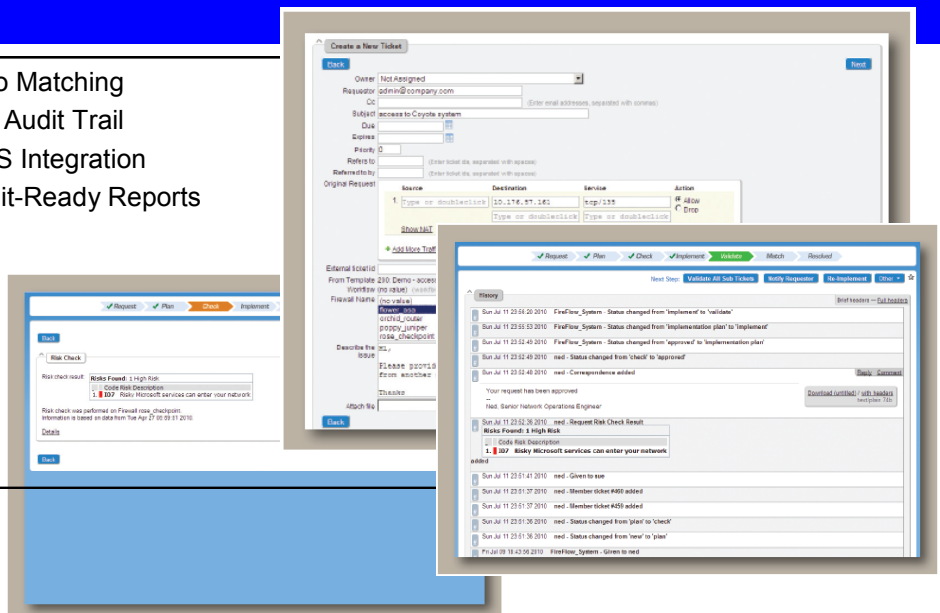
o Matching
Audit Trail
S Integration
it-Ready Reports

Create a New Ticket
Back
Next
Owner Not Assigned
Requestor admin@company.com
Cc
(Enter email addresses, separated with commas)
Subject access to Coyote system
Due
Expires
Priority 0
Refers to
(Enter ticket ids, separated with spaces)
Referred to by
(Enter ticket ids, separated with spaces)
Original Request
Source
Destination
Service
Action
1. Type or doubleclick
10.176.57.161
tcp/135
Allow
Drop
Type or doubleclick
Type or doubleclick
Show NAT
Add More Traff
External ticket id
From Template 290: Demo - acces
Workflow (no value)
Firewall Name (no value)
flower_asa
orchid_router
poppy_juniper
rose_checkpoint
Describe the Issue
Hi,
Please provi
from another
Thanks
Attach file
Back

Request Plan Check Implement Validate Match Resolved
Next Step: Validate All Sub Tickets Notify Requestor Re-Implement Other
History
Brief headers — Full headers
Sun Jul 11 23:56:20 2010 FireFlow_System - Status changed from 'implement' to 'validate'
Sun Jul 11 23:55:53 2010 FireFlow_System - Status changed from 'implementation plan' to 'implement'
Sun Jul 11 23:52:49 2010 FireFlow_System - Status changed from 'approved' to 'implementation plan'
Sun Jul 11 23:52:49 2010 ned - Status changed from 'check' to 'approved'
Sun Jul 11 23:52:48 2010 ned - Correspondence added
Reply Comment
Your request has been approved
--
Ned, Senior Network Operations Engineer
Download (untitled) / with headers
Sun Jul 11 23:52:36 2010 ned - Request Risk Check Result
Risks Found: 1 High Risk
Code Risk Description
1. I07 Risky Microsoft services can enter your network
added
Sun Jul 11 23:51:41 2010 ned - Given to sue
Sun Jul 11 23:51:37 2010 ned - Member ticket #460 added
Sun Jul 11 23:51:37 2010 ned - Member ticket #459 added
Sun Jul 11 23:51:36 2010 ned - Status changed from 'plan' to 'check'
Sun Jul 11 23:51:36 2010 ned - Status changed from 'new' to 'plan'
Fri Jul 09 18:43:56 2010 FireFlow_System - Given to ned

Request Plan Check Implement
Back
Risk Check
Risk check result:
Risks Found: 1 High Risk
Code Risk Description
1. I07 Risky Microsoft services can enter your network
Risk check was performed on Firewall rose_checkpoint.
Information is based on data from Tue Apr 27 06:09:51 2010.
Details
Back